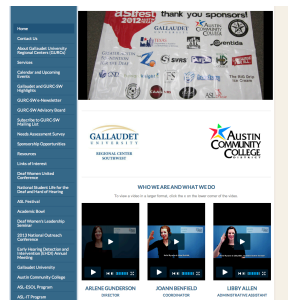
Home

About Gallaudet University Regional Centers (GURCs)

Services

Calendar and Upcoming Events

Gallaudet and GURC-SW Highlights

GURC-SW e-Newsletter

GURC-SW Advisory Board

Subscribe to GURC-SW Mailing List

Needs Assessment Survey

Sponsorship Opportunities

Resources

Links of Interest

Deaf Women United Conference

National Student Life for the Deaf and Hard of Hearing

ASL Festival

Academic Bowl

Deaf Women's Leadership Seminar

2012 National Outreach Conference

Early Hearing Detection and Intervention (EHDI) Annual Meeting

Gallaudet University

Austin Community College

ASL-ESOL Program

ASL-IT Program

thank you sponsors!

GALLAUDET UNIVERSITY

REGIONAL CENTER SOUTHWEST

AUSTIN COMMUNITY COLLEGE

WHO WE ARE AND WHAT WE DO

ARLENE GUNDERSON
DIRECTOR

JOANN BENFIELD
COORDINATOR

LIBBY ALLEN
ADMINISTRATIVE ASSISTANT